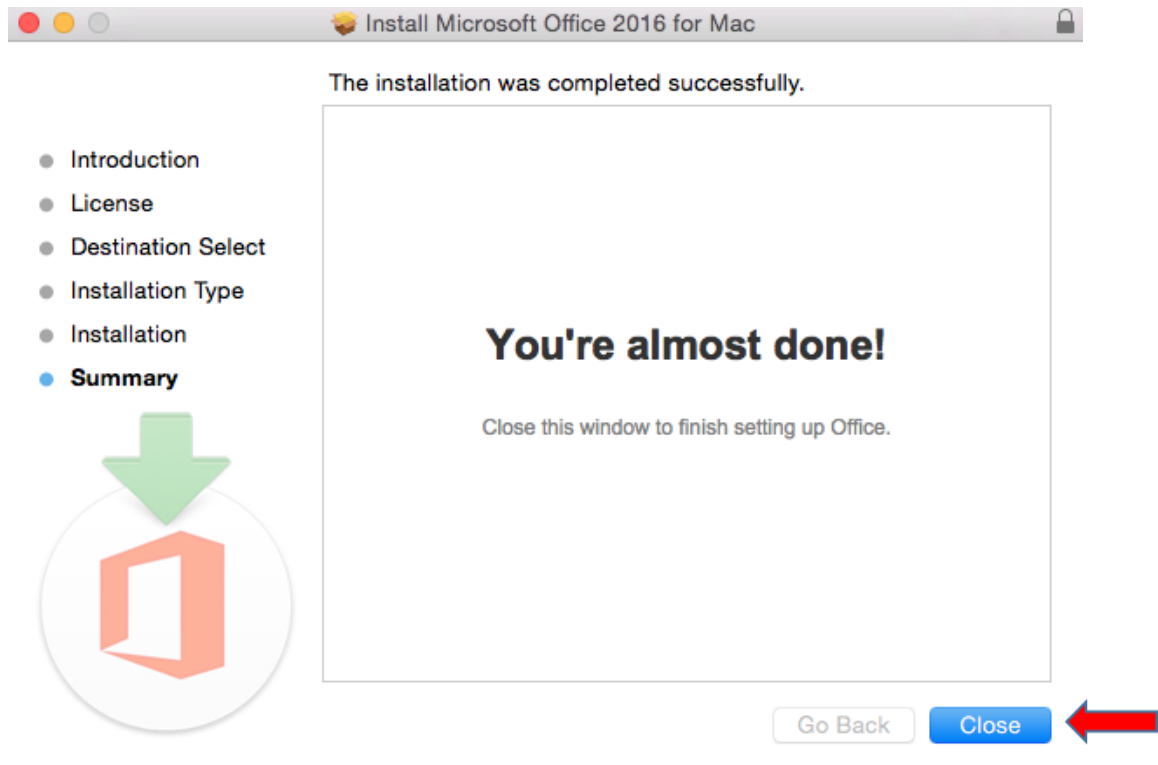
Install Microsoft Office 2016 for Mac

The installation was completed successfully.

Introduction
License
Destination Select
Installation Type
Installation
Summary

You're almost done!

Close this window to finish setting up Office.

Go Back
Close